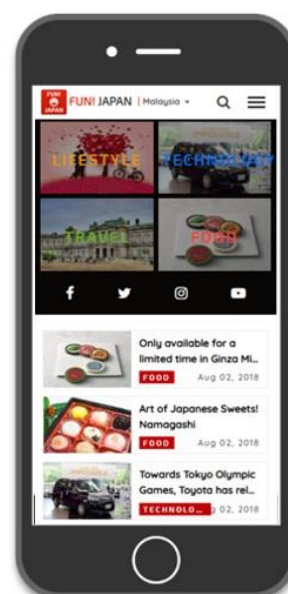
FUN! JAPAN FUN! JAPAN | Malaysia

LIFESTYLE

TECHNOLOGY

TRAVEL

FOOD

Only available for a limited time in Ginza Mi...

FOOD Aug 02, 2018

Art of Japanese Sweets! Namagashi

FOOD Aug 02, 2018

Towards Tokyo Olympic Games, Toyota has rel...

TECHNOLO... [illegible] 02, 2018